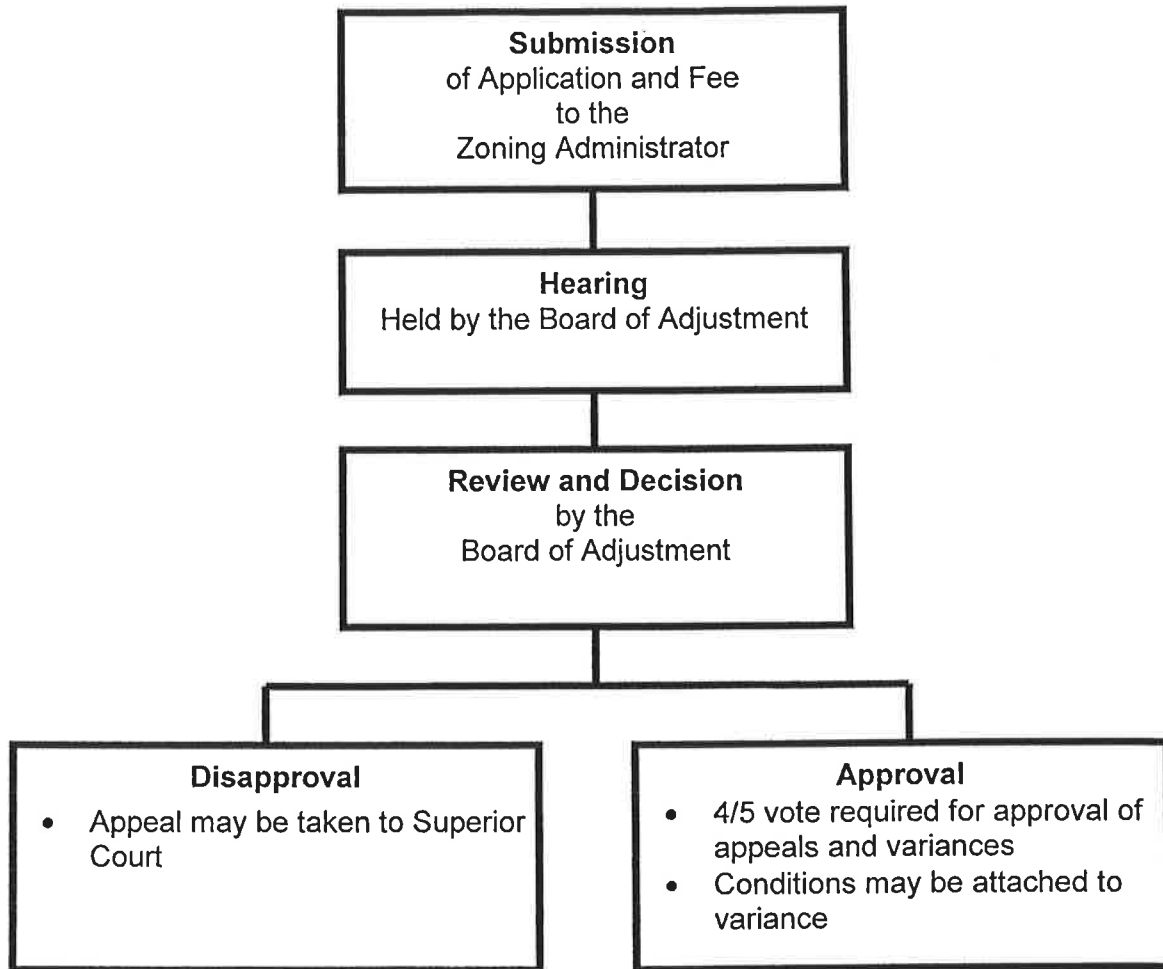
**Submission**
of Application and Fee
to the
Zoning Administrator

**Hearing**
Held by the Board of Adjustment

**Review and Decision**
by the
Board of Adjustment

**Disapproval**
- Appeal may be taken to Superior Court

**Approval**
- 4/5 vote required for approval of appeals and variances
- Conditions may be attached to variance